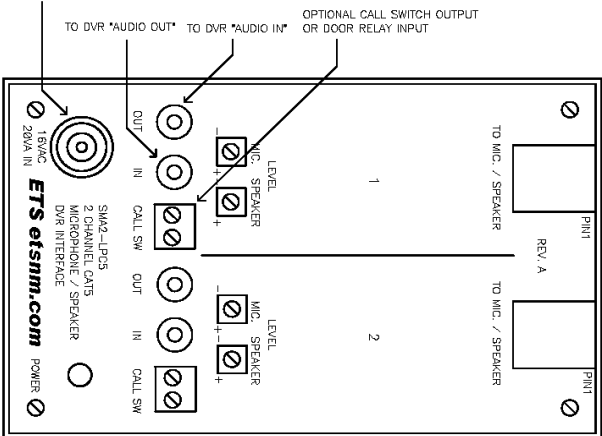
TO DVR "AUDIO OUT"

TO DVR "AUDIO IN"

OPTIONAL CALL SWITCH OUTPUT OR DOOR RELAY INPUT

16VAC 20VA IN

ETS etsnm.com

SMA2-LPC5
2 CHANNEL CAT5
MICROPHONE / SPEAKER
DVR INTERFACE

POWER

OUT

IN

CALL SW

OUT

IN

CALL SW

LEVEL
MIC. SPEAKER

−

+

+

1

LEVEL
MIC. SPEAKER

−

+

−

+

2

TO MIC. / SPEAKER

PIN1

REV. A

TO MIC. / SPEAKER

PIN1